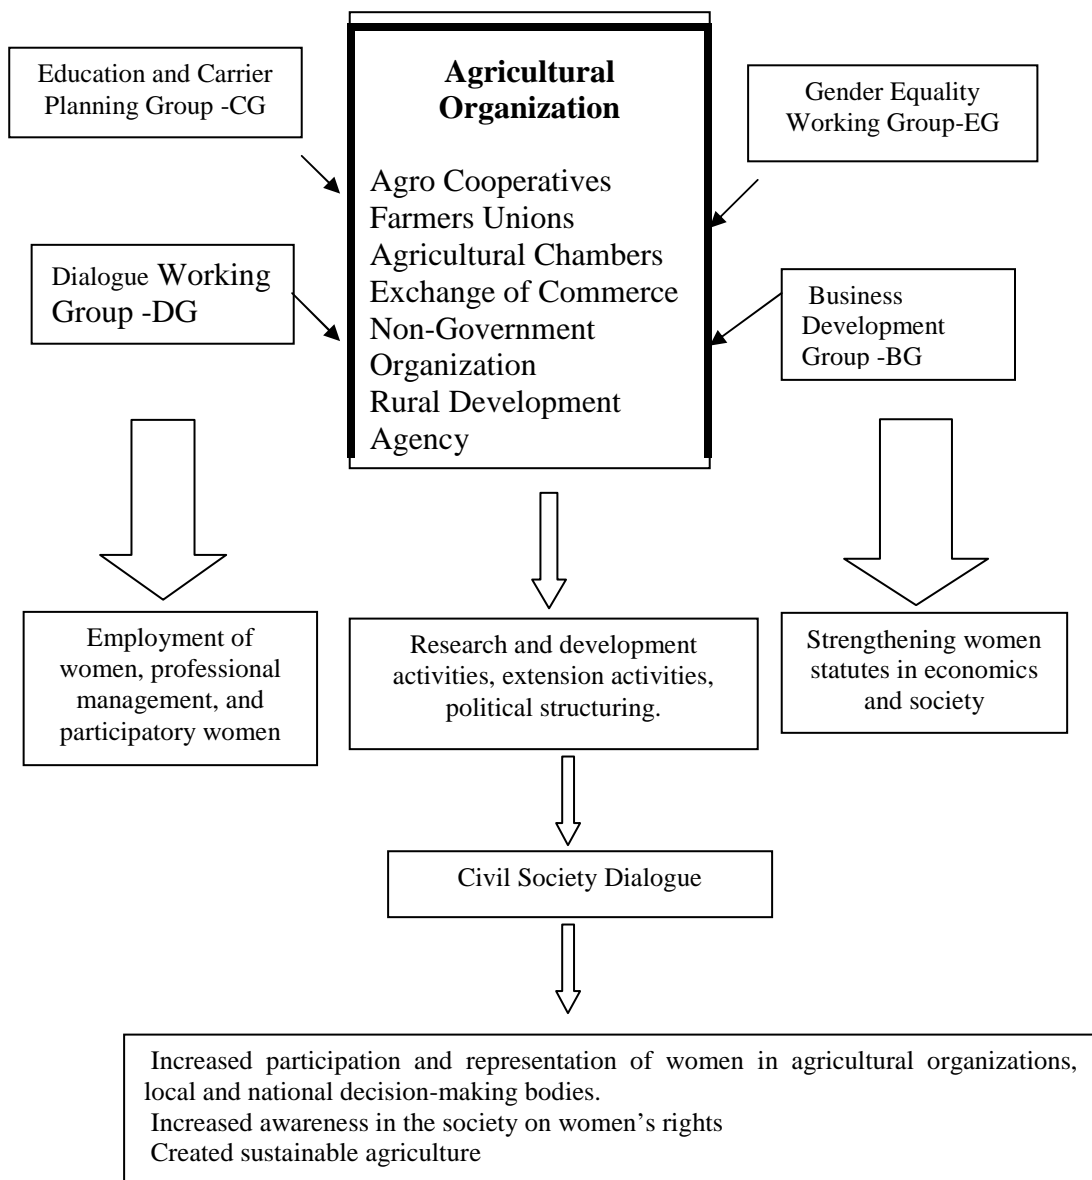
Education and Carrier Planning Group -CG

Agricultural Organization

Agro Cooperatives
Farmers Unions
Agricultural Chambers
Exchange of Commerce
Non-Government Organization
Rural Development Agency

Gender Equality Working Group-EG

Dialogue Working Group -DG

Business Development Group -BG

Employment of women, professional management, and participatory women

Research and development activities, extension activities, political structuring.

Strengthening women statutes in economics and society

Civil Society Dialogue

Increased participation and representation of women in agricultural organizations, local and national decision-making bodies.
Increased awareness in the society on women's rights
Created sustainable agriculture